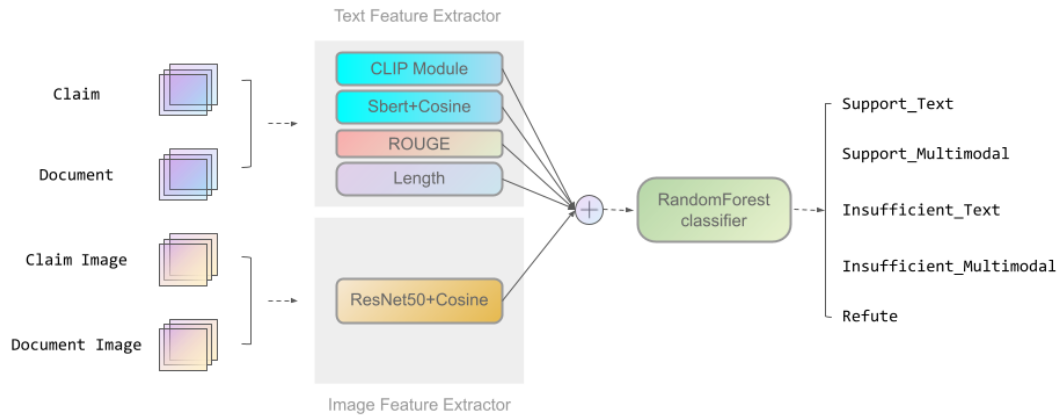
Text Feature Extractor

Claim

Document

Claim Image

Document Image

CLIP Module

Sbert+Cosine

ROUGE

Length

ResNet50+Cosine

Image Feature Extractor

RandomForest classifier

Support_Text

Support_Multimodal

Insufficient_Text

Insufficient_Multimodal

Refute